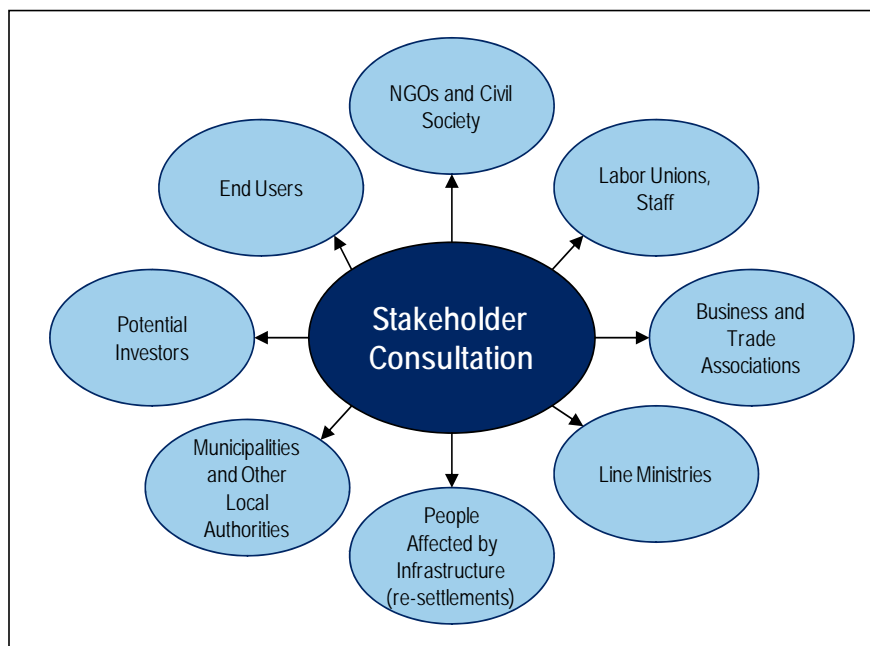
NGOs and Civil Society

End Users

Labor Unions, Staff

Potential Investors

Stakeholder Consultation

Business and Trade Associations

Municipalities and Other Local Authorities

Line Ministries

People Affected by Infrastructure (re-settlements)